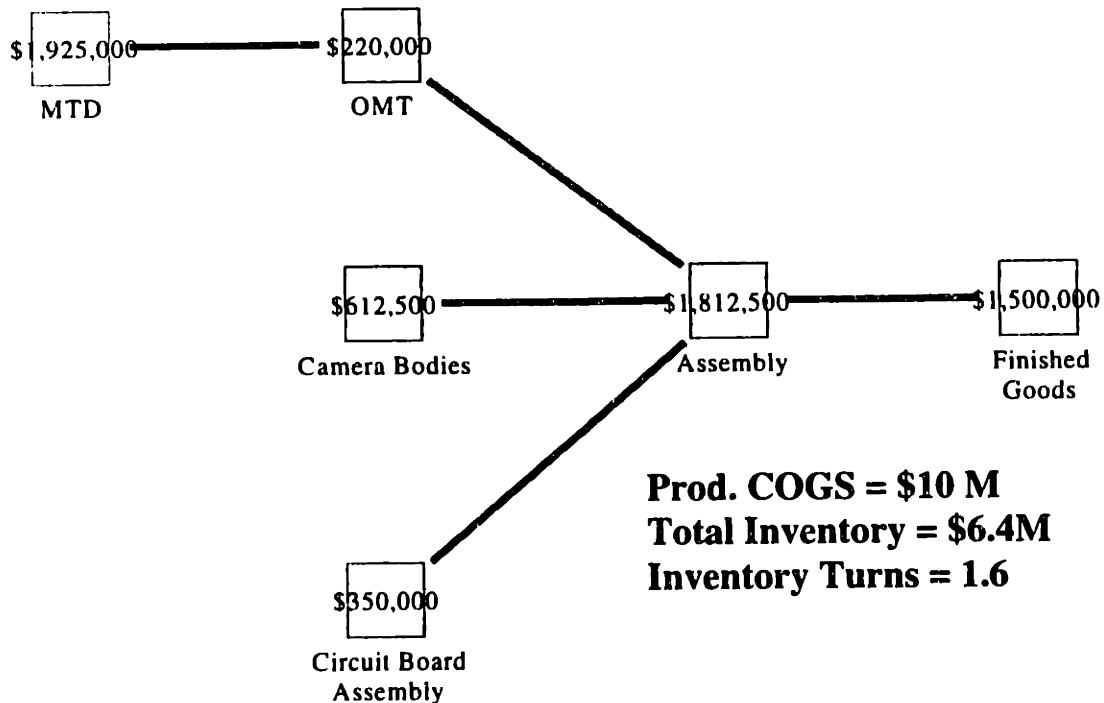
$1,925,000
MTD

$220,000
OMT

$612,500
Camera Bodies

$1,812,500
Assembly

$1,500,000
Finished Goods

$350,000
Circuit Board Assembly

Prod. COGS = \$10 M
Total Inventory = \$6.4M
Inventory Turns = 1.6